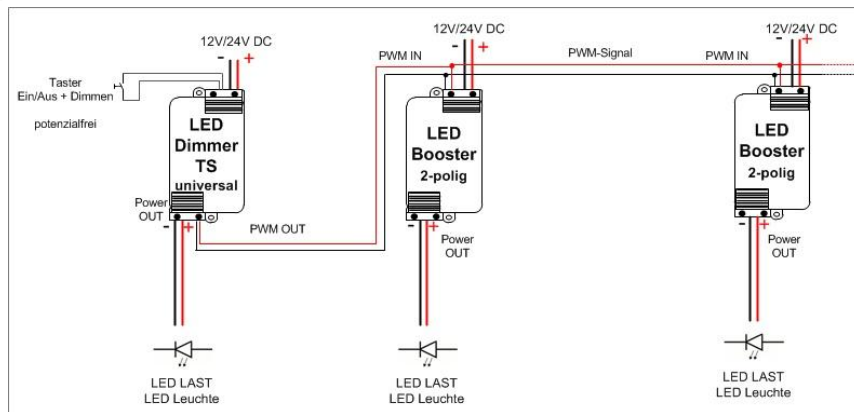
12V/24V DC
- +
Taster
Ein/Aus + Dimmen
potenzialfrei
LED
Dimmer
TS
universal
Power
OUT
- +
PWM OUT
LED LAST
LED Leuchte

12V/24V DC
- +
PWM IN
LED
Booster
2-polig
- +
Power
OUT
LED LAST
LED Leuchte

PWM-Signal

12V/24V DC
- +
PWM IN
LED
Booster
2-polig
- +
Power
OUT
LED LAST
LED Leuchte